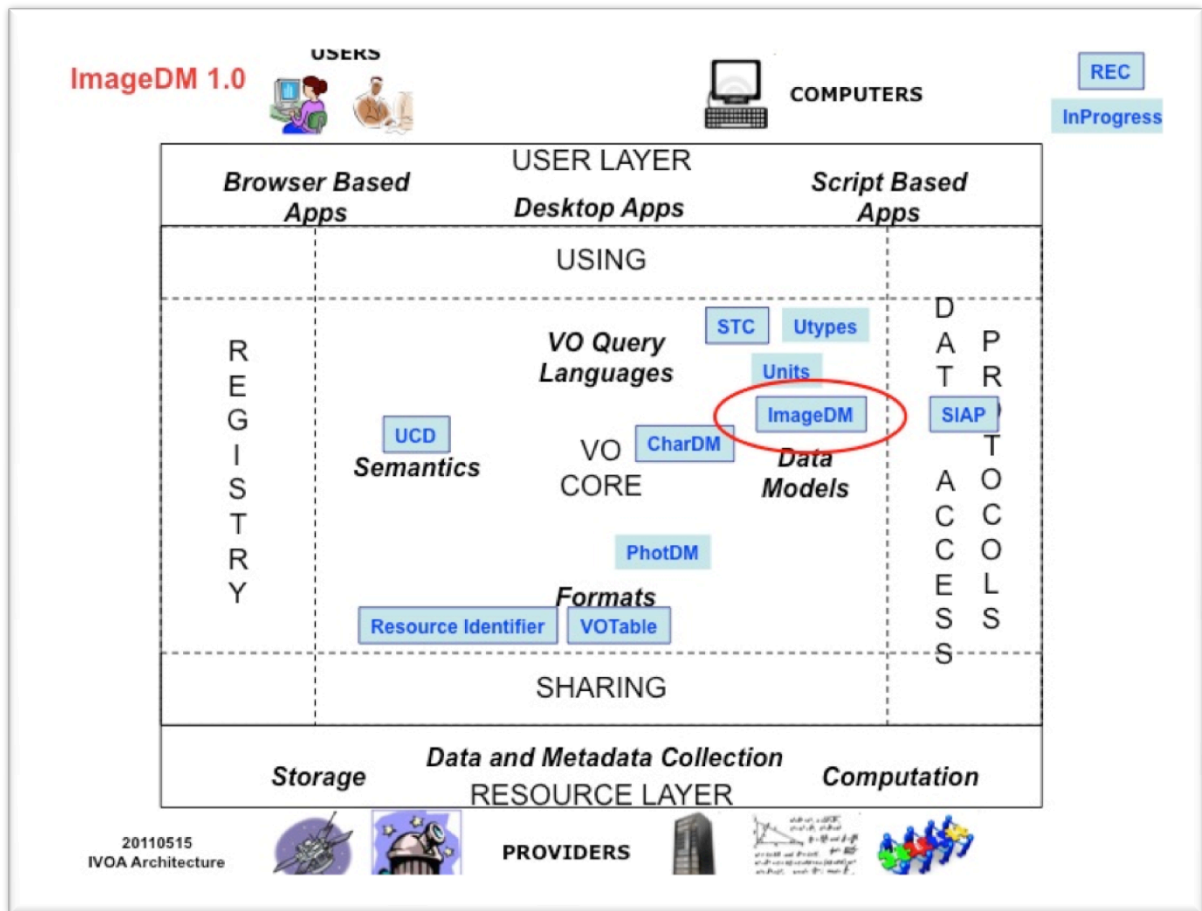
ImageDM 1.0

USERS

COMPUTERS

REC

InProgress

USER LAYER

Browser Based Apps

Desktop Apps

Script Based Apps

USING

R E G I S T R Y

VO Query Languages

STC

Utypes

Units

ImageDM

SIAP

UCD

Semantics

VO CORE

CharDM

Data Models

D A T A ACCESS

P R O T O C O L S

PhotDM

Formats

Resource Identifier

VOTable

SHARING

Storage

Data and Metadata Collection

Computation

RESOURCE LAYER

20110515 IVOA Architecture

PROVIDERS